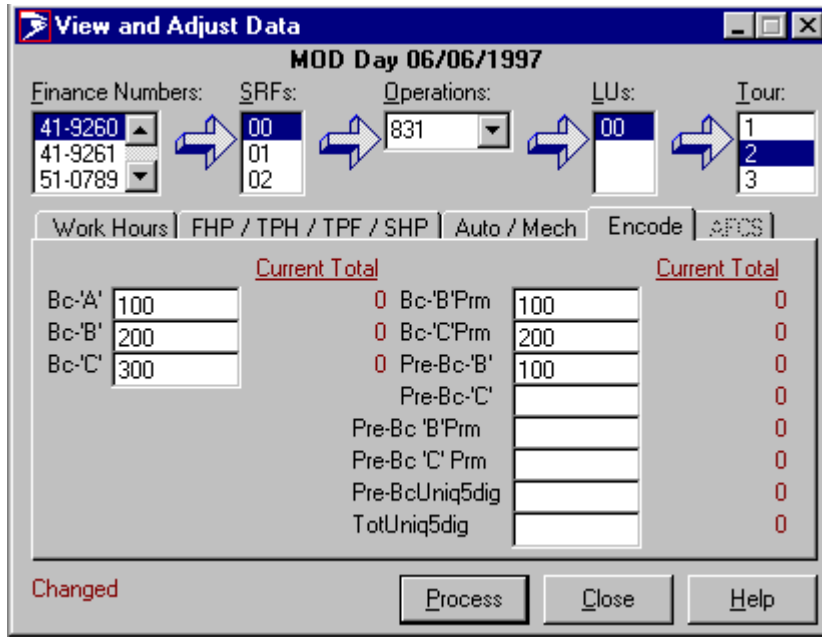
View and Adjust Data

MOD Day 06/06/1997

Finance Numbers:
41-9260
41-9261
51-0789

SRFs:
00
01
02

Operations:
831

LUs:
00

Tour:
1
2
3

Work Hours | FHP / TPH / TPF / SHP | Auto / Mech | Encode | AFCS

Current Total

Bc-'A' 100 0
Bc-'B' 200 0
Bc-'C' 300 0

Current Total

Bc-'B'Prm 100 0
Bc-'C'Prm 200 0
Pre-Bc-'B' 100 0
Pre-Bc-'C' 0
Pre-Bc 'B'Prm 0
Pre-Bc 'C' Prm 0
Pre-BcUniq5dig 0
TotUniq5dig 0

Changed

Process
Close
Help